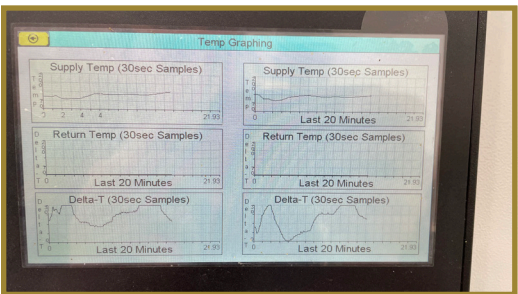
Temp Graphing

Supply Temp (30sec Samples)

T e m p

2 4 6

21.93

Supply Temp (30sec Samples)

T e m p

0

Last 20 Minutes

21.93

Return Temp (30sec Samples)

D e l t a

T 0

Last 20 Minutes

21.93

Return Temp (30sec Samples)

D e l t a

T 0

Last 20 Minutes

21.93

Delta-T (30sec Samples)

D e l t a

T 0

Last 20 Minutes

21.93

Delta-T (30sec Samples)

D e l t a

T 0

Last 20 Minutes

21.93